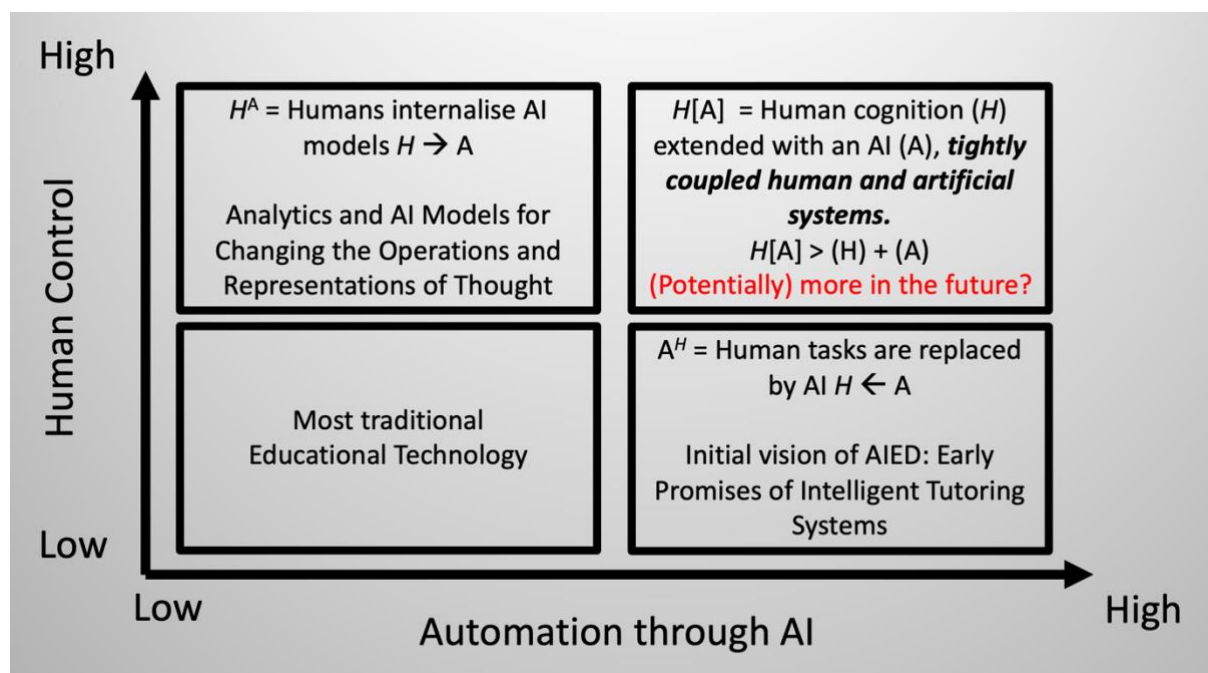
High

Human Control

Low

$H^A$ = Humans internalise AI models $H \rightarrow$ A

Analytics and AI Models for Changing the Operations and Representations of Thought

$H$[A] = Human cognition ($H$) extended with an AI (A), ***tightly coupled human and artificial systems.***
$H$[A] > (H) + (A)
(Potentially) more in the future?

Most traditional Educational Technology

$A^H$ = Human tasks are replaced by AI $H \leftarrow$ A

Initial vision of AIED: Early Promises of Intelligent Tutoring Systems

Low

High

Automation through AI